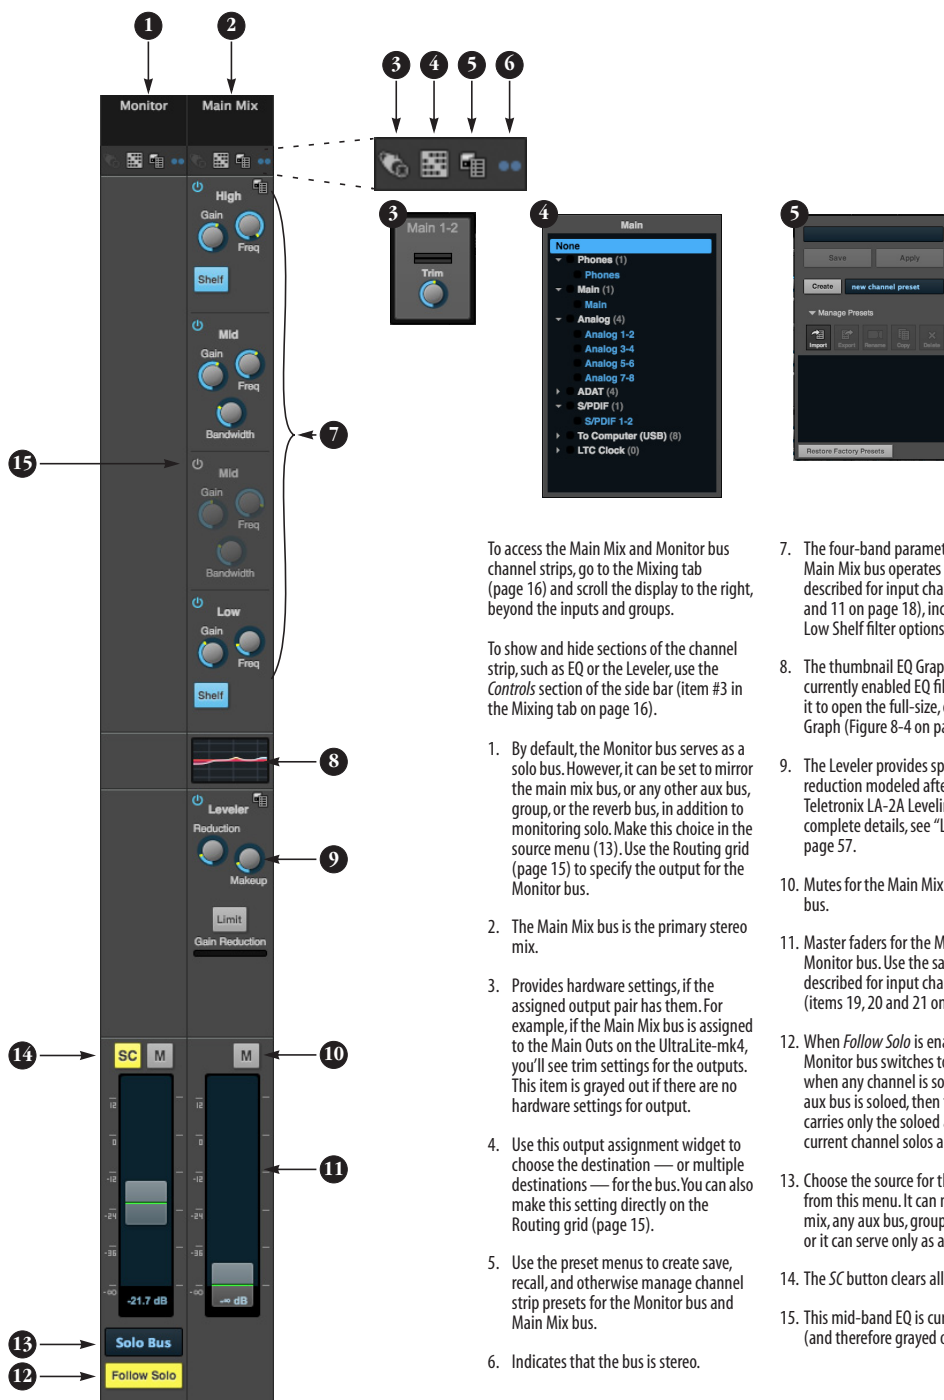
1 2 Monitor Main Mix

3 4 5 6

3 Main 1-2 Trim

4 Main
None
Phones (1)
Phones
Main (1)
Main
Analog (4)
Analog 1-2
Analog 3-4
Analog 5-6
Analog 7-8
ADAT (4)
S/PDIF (1)
S/PDIF 1-2
To Computer (USB) (8)
LTC Clock (0)

5 Save Apply Create new channel preset Manage Presets Import Export Rename Copy Delete Restore Factory Presets

High Gain Freq Shelf
Mid Gain Freq Bandwidth
Mid Gain Freq Bandwidth
Low Gain Freq Shelf
7
15
8
Leveler Reduction Makeup Limit Gain Reduction
9
14 SC M
M 10
11
12 0 -12 -24 -36 -90
-21.7 dB
-∞ dB
13 Solo Bus
12 Follow Solo

To access the Main Mix and Monitor bus channel strips, go to the Mixing tab (page 16) and scroll the display to the right, beyond the inputs and groups.

To show and hide sections of the channel strip, such as EQ or the Leveler, use the *Controls* section of the side bar (item #3 in the Mixing tab on page 16).

1. By default, the Monitor bus serves as a solo bus. However, it can be set to mirror the main mix bus, or any other aux bus, group, or the reverb bus, in addition to monitoring solo. Make this choice in the source menu (13). Use the Routing grid (page 15) to specify the output for the Monitor bus.

2. The Main Mix bus is the primary stereo mix.

3. Provides hardware settings, if the assigned output pair has them. For example, if the Main Mix bus is assigned to the Main Outs on the UltraLite-mk4, you'll see trim settings for the outputs. This item is grayed out if there are no hardware settings for output.

4. Use this output assignment widget to choose the destination — or multiple destinations — for the bus. You can also make this setting directly on the Routing grid (page 15).

5. Use the preset menus to create save, recall, and otherwise manage channel strip presets for the Monitor bus and Main Mix bus.

6. Indicates that the bus is stereo.

7. The four-band paramet Main Mix bus operates described for input cha and 11 on page 18), inc Low Shelf filter options

8. The thumbnail EQ Grap currently enabled EQ fil it to open the full-size, Graph (Figure 8-4 on pa

9. The Leveler provides sp reduction modeled afte Teletronix LA-2A Leveli complete details, see “L page 57.

10. Mutes for the Main Mix bus.

11. Master faders for the M Monitor bus. Use the sa described for input cha (items 19, 20 and 21 on

12. When *Follow Solo* is ena Monitor bus switches to when any channel is so aux bus is soloed, then carries only the soloed current channel solos a

13. Choose the source for th from this menu. It can m mix, any aux bus, group or it can serve only as a

14. The *SC* button clears all

15. This mid-band EQ is cur (and therefore grayed o